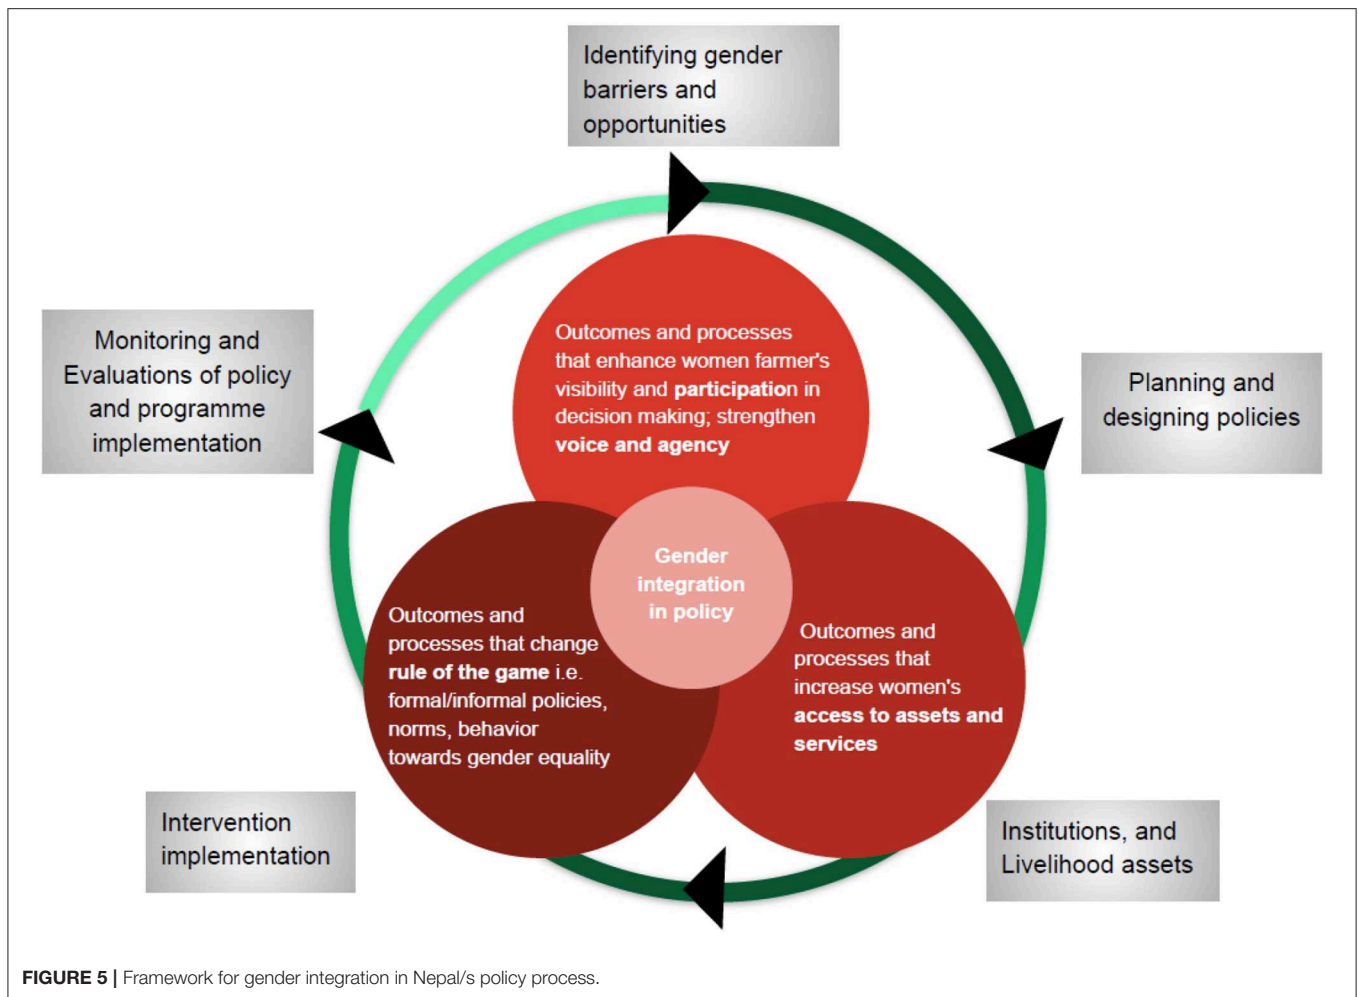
Identifying gender barriers and opportunities

Planning and designing policies

Institutions, and Livelihood assets

Intervention implementation

Monitoring and Evaluations of policy and programme implementation

Outcomes and processes that enhance women farmer's visibility and **participation** in decision making; strengthen **voice and agency**

Gender integration in policy

Outcomes and processes that change **rule of the game** i.e. formal/informal policies, norms, behavior towards gender equality

Outcomes and processes that increase women's **access to assets and services**

**FIGURE 5 |** Framework for gender integration in Nepal/s policy process.